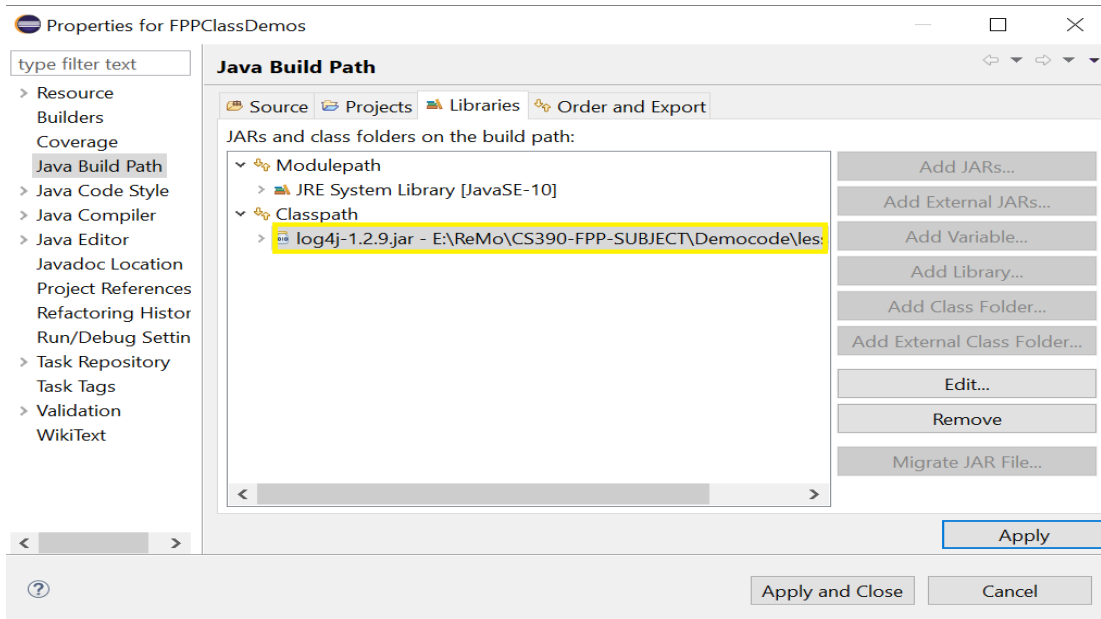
Properties for FPPClassDemos

type filter text

Resource
Builders
Coverage
Java Build Path
Java Code Style
Java Compiler
Java Editor
Javadoc Location
Project References
Refactoring Histor
Run/Debug Settin
Task Repository
Task Tags
Validation
WikiText

Java Build Path

Source
Projects
Libraries
Order and Export

JARs and class folders on the build path:

Modulepath
JRE System Library [JavaSE-10]
Classpath
log4j-1.2.9.jar - E:\ReMo\CS390-FPP-SUBJECT\Democode\les

Add JARs...
Add External JARs...
Add Variable...
Add Library...
Add Class Folder...
Add External Class Folder...
Edit...
Remove
Migrate JAR File...

Apply

Apply and Close
Cancel